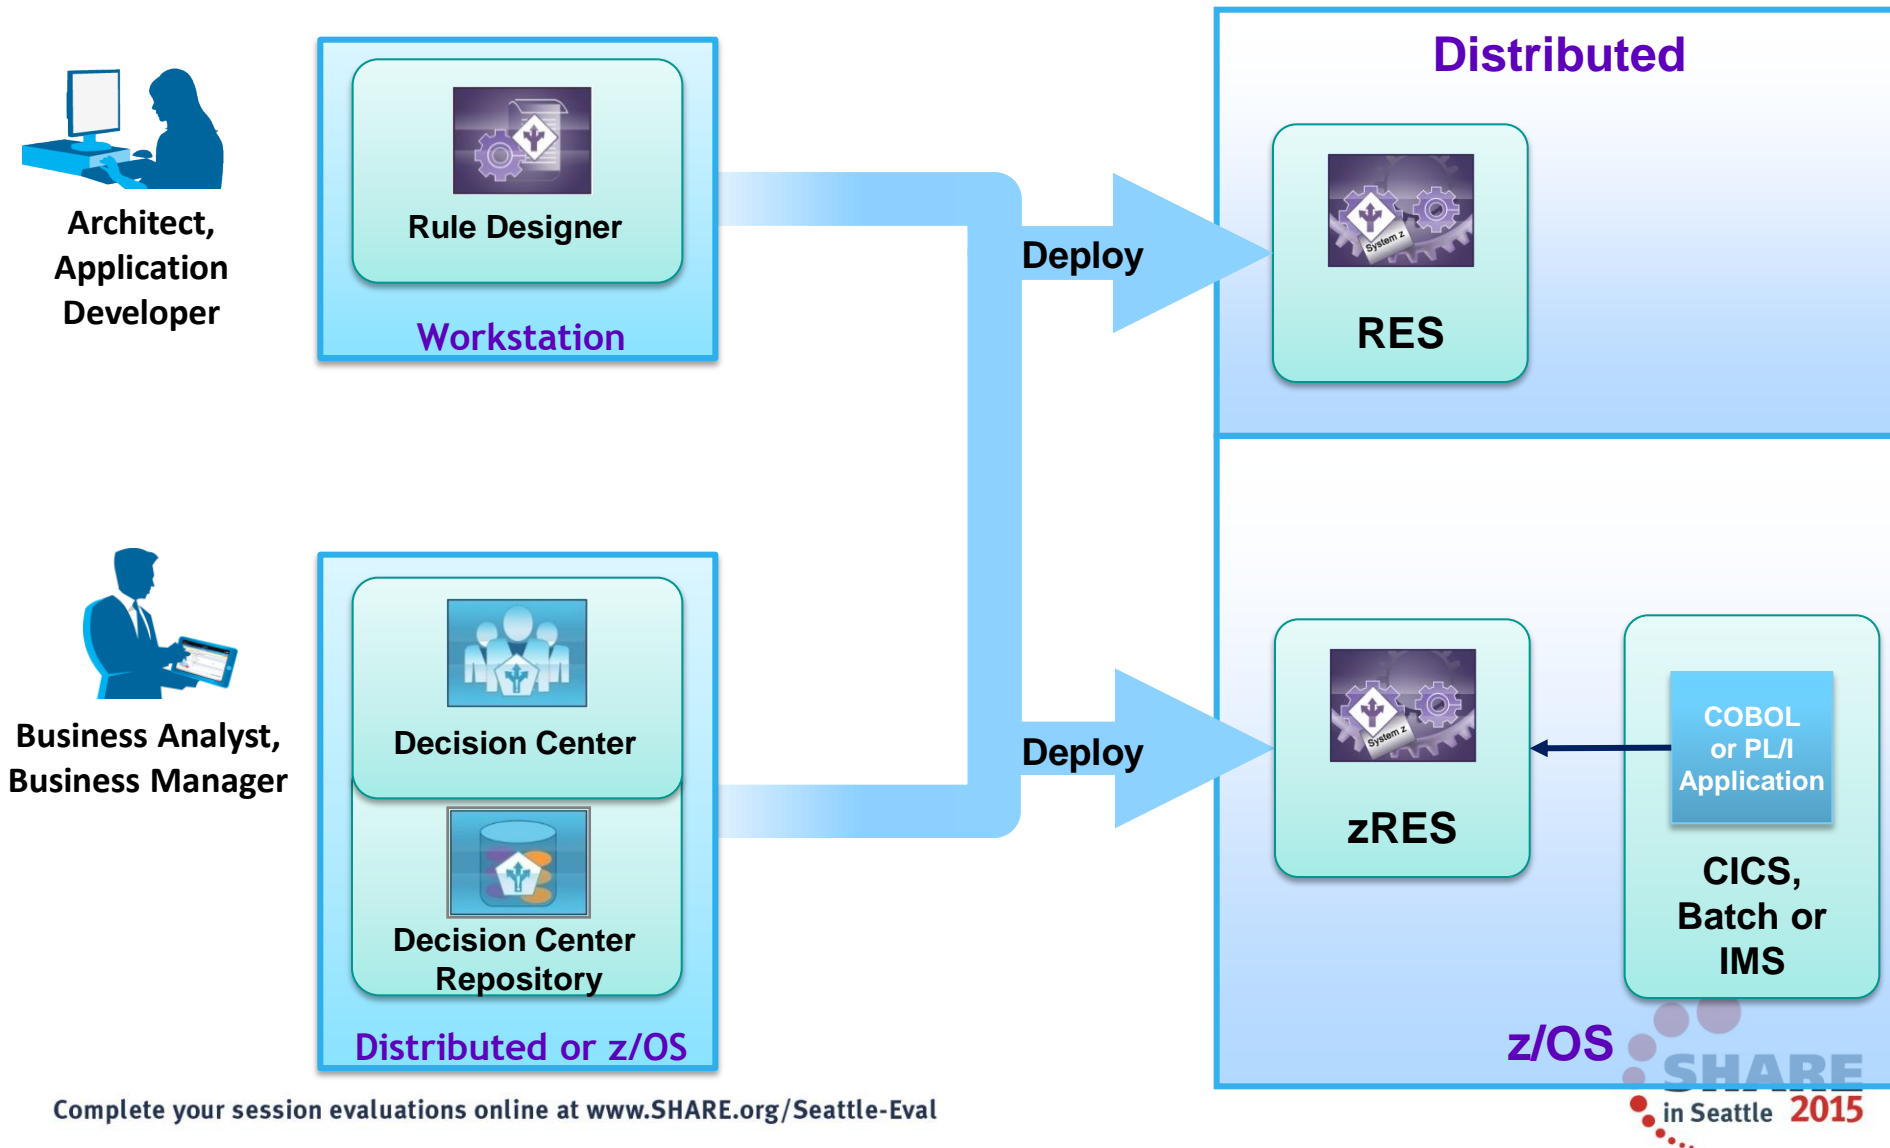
Architect, Application Developer

Rule Designer

Workstation

Business Analyst, Business Manager

Decision Center

Decision Center Repository

Distributed or z/OS

Deploy

Deploy

Distributed

System z

RES

System z

zRES

COBOL or PL/I Application

CICS, Batch or IMS

z/OS

Complete your session evaluations online at www.SHARE.org/Seattle-Eval

SHARE in Seattle 2015